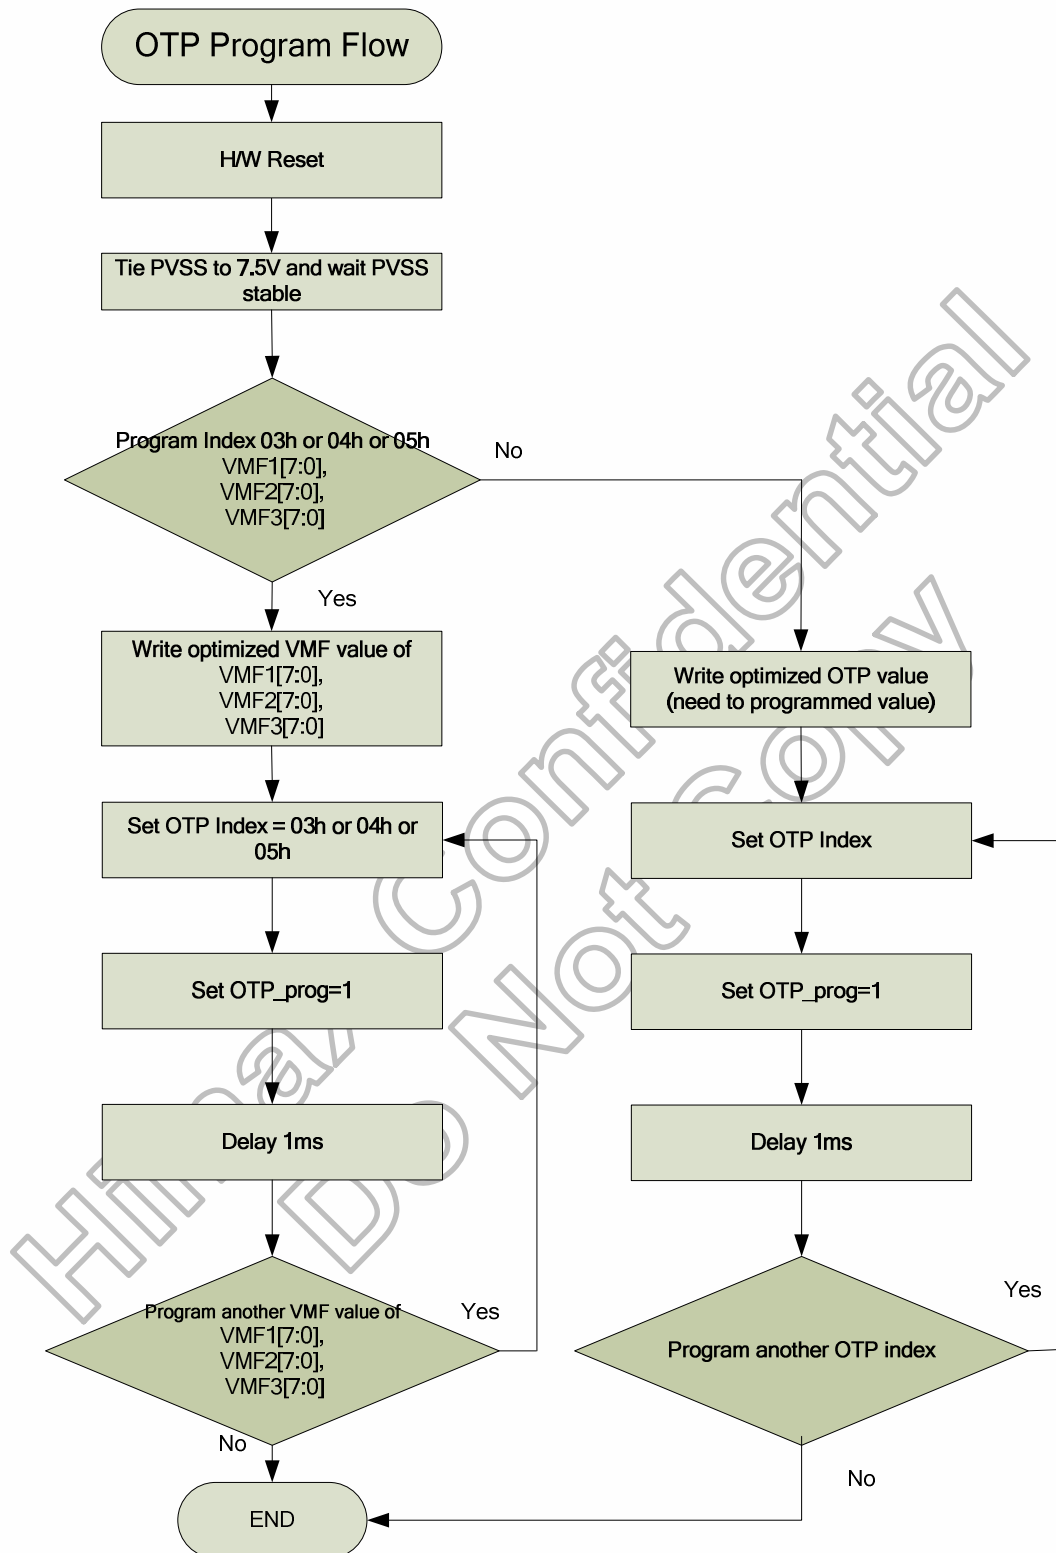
OTP Program Flow

H/W Reset

Tie PVSS to 7.5V and wait PVSS stable

Program Index 03h or 04h or 05h VMF1[7:0], VMF2[7:0], VMF3[7:0]

No

Yes

Write optimized VMF value of VMF1[7:0], VMF2[7:0], VMF3[7:0]

Write optimized OTP value (need to programmed value)

Set OTP Index = 03h or 04h or 05h

Set OTP Index

Set OTP_prog=1

Set OTP_prog=1

Delay 1ms

Delay 1ms

Program another VMF value of VMF1[7:0], VMF2[7:0], VMF3[7:0]

Yes

No

Yes

Program another OTP index

No

END

Himax Confidential Do Not Copy